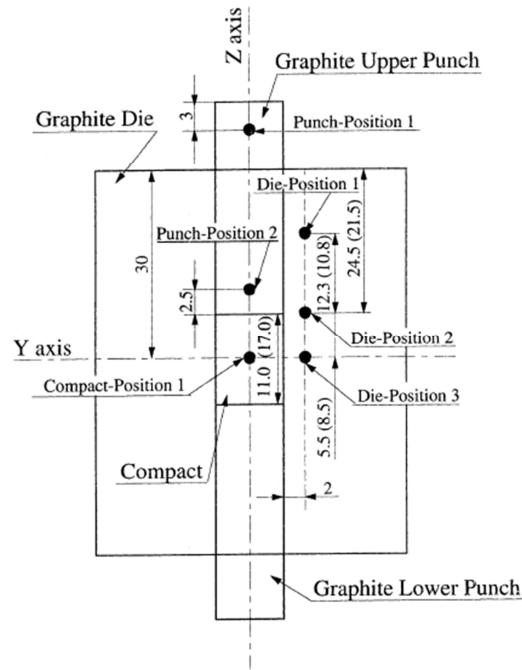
Z axis
Graphite Upper Punch
3
Punch-Position 1
Graphite Die
Die-Position 1
30
Punch-Position 2
24.5 (21.5)
12.3 (10.8)
2.5
Die-Position 2
Y axis
11.0 (17.0)
Compact-Position 1
Die-Position 3
5.5 (8.5)
Compact
2
Graphite Lower Punch